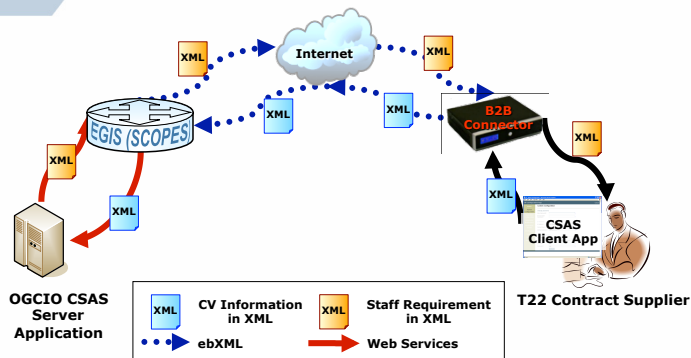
XML

Internet

XML

XML

XML

EGIS (SCOPES)

B2B Connector

XML

XML

XML

XML

CSAS Client App

OGCIO CSAS Server Application

T22 Contract Supplier

XML CV Information in XML

XML Staff Requirement in XML

ebXML

Web Services